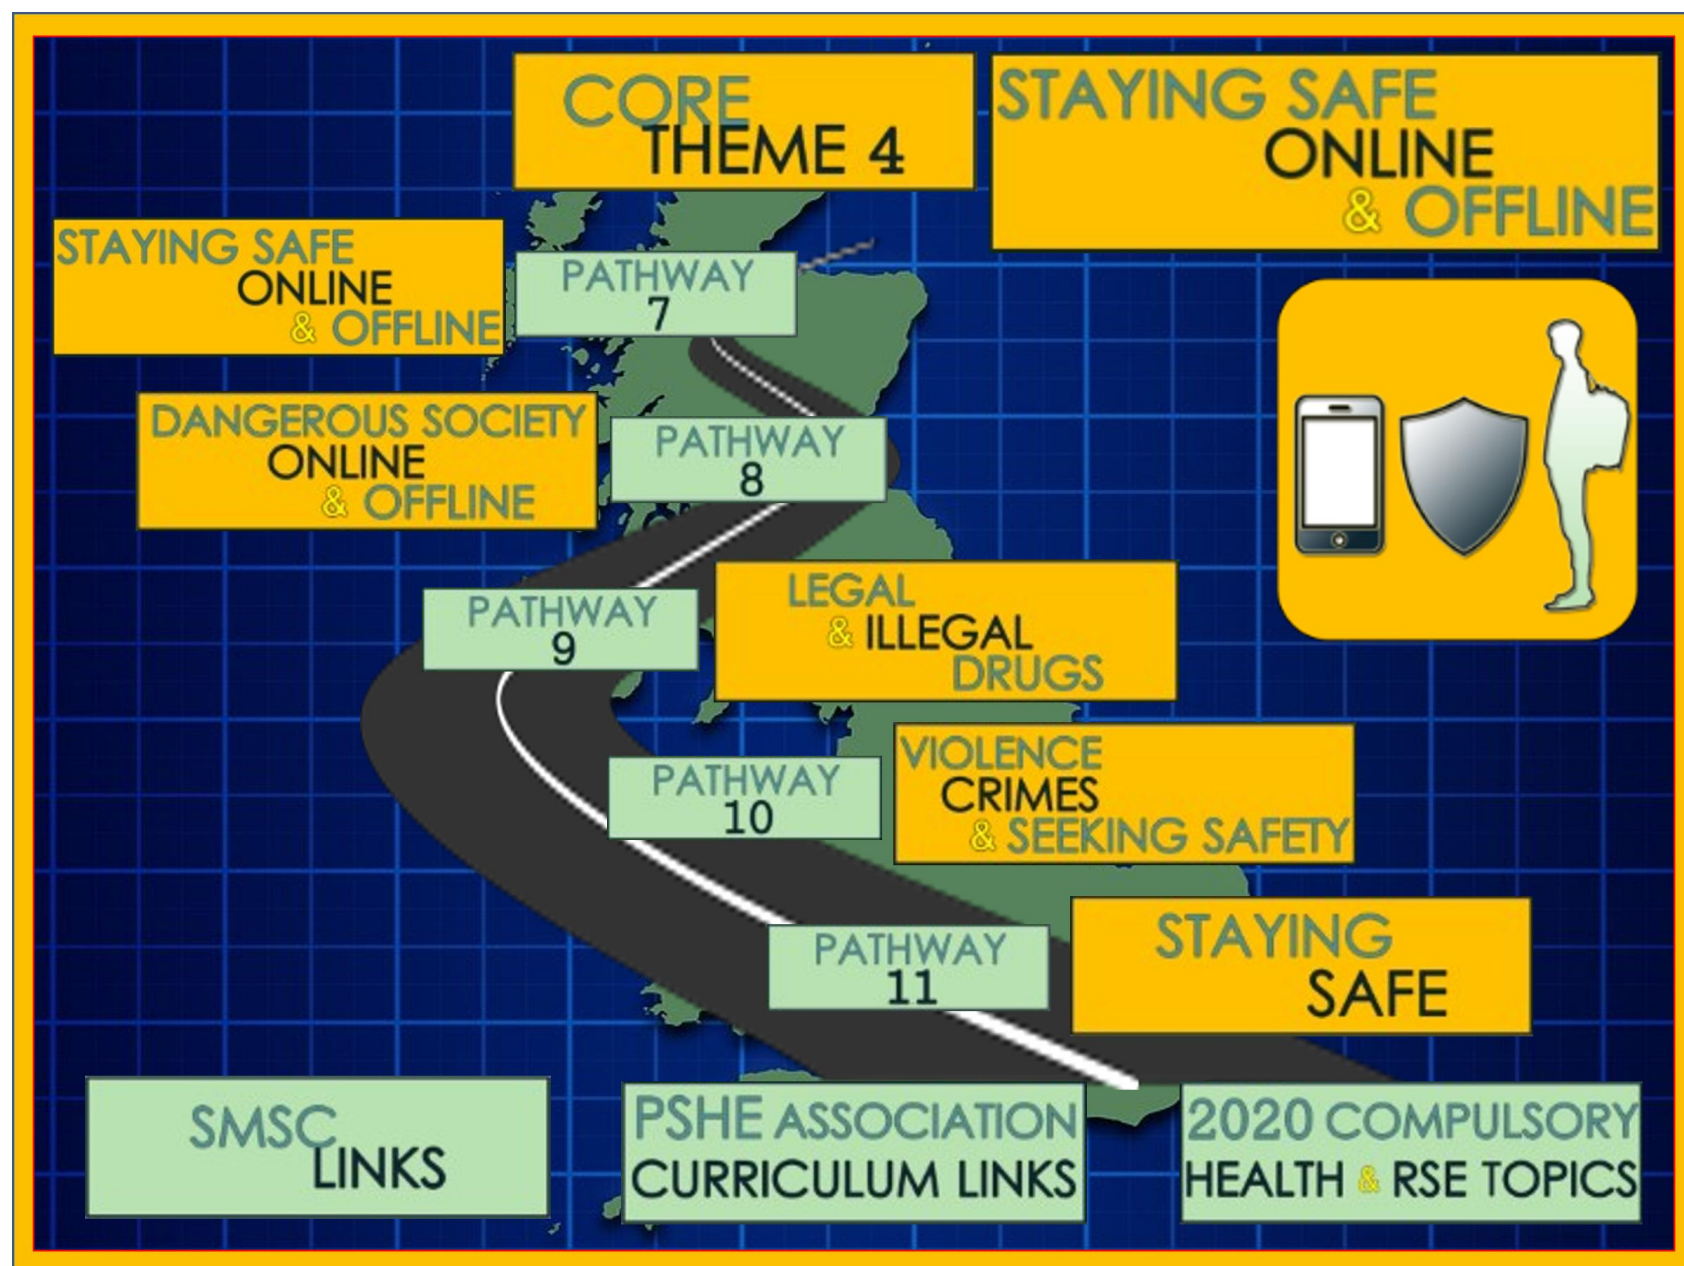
CORE THEME 4

STAYING SAFE ONLINE & OFFLINE

STAYING SAFE ONLINE & OFFLINE

PATHWAY 7

DANGEROUS SOCIETY ONLINE & OFFLINE

PATHWAY 8

PATHWAY 9

LEGAL & ILLEGAL DRUGS

PATHWAY 10

VIOLENCE CRIMES & SEEKING SAFETY

PATHWAY 11

STAYING SAFE

SMSC LINKS

PSHE ASSOCIATION CURRICULUM LINKS

2020 COMPULSORY HEALTH & RSE TOPICS